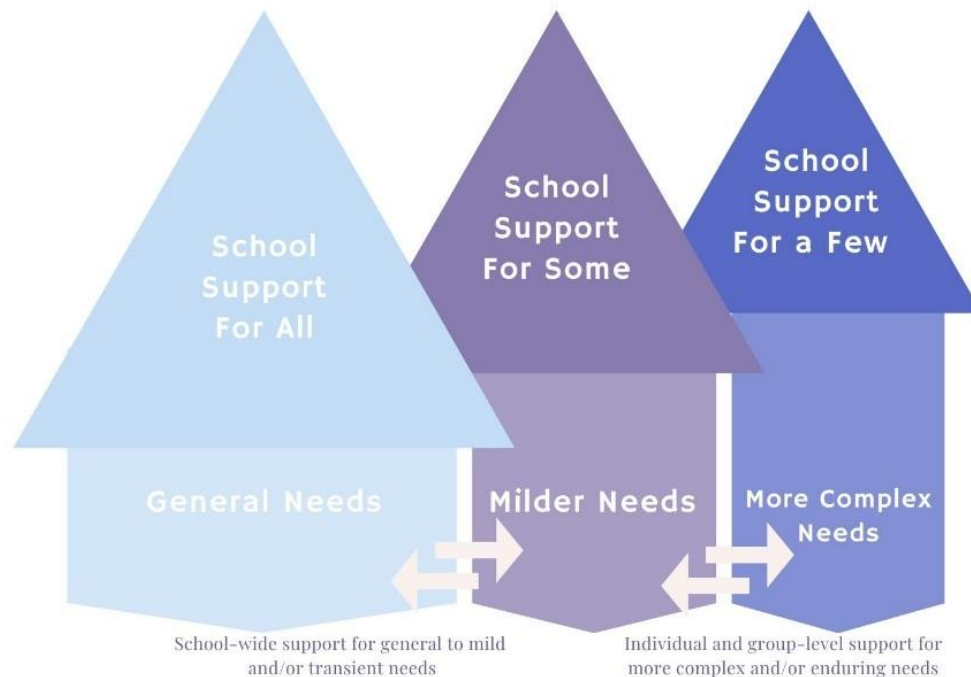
School Support For All

School Support For Some

School Support For a Few

General Needs

Milder Needs

More Complex Needs

School-wide support for general to mild and/or transient needs

Individual and group-level support for more complex and/or enduring needs